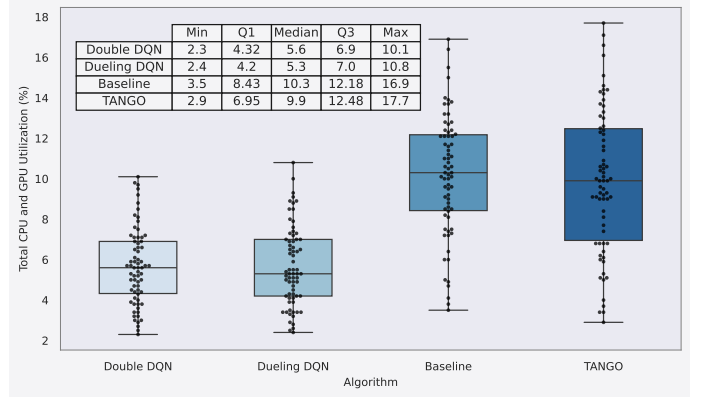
| | Min | Q1 | Median | Q3 | Max |
|---|---|---|---|---|---|
| Double DQN | 2.3 | 4.32 | 5.6 | 6.9 | 10.1 |
| Dueling DQN | 2.4 | 4.2 | 5.3 | 7.0 | 10.8 |
| Baseline | 3.5 | 8.43 | 10.3 | 12.18 | 16.9 |
| TANGO | 2.9 | 6.95 | 9.9 | 12.48 | 17.7 |

18
16
14
12
10
8
6
4
2

Total CPU and GPU Utilization (%)

Double DQN
Dueling DQN
Baseline
TANGO

Algorithm